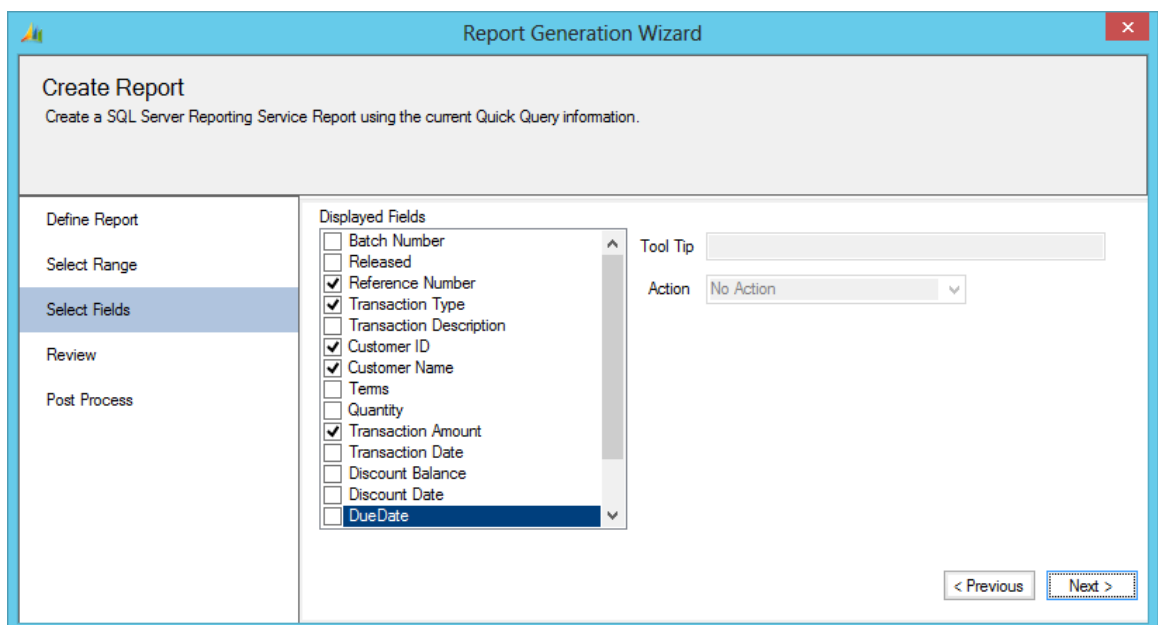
Report Generation Wizard

Create Report
Create a SQL Server Reporting Service Report using the current Quick Query information.

Define Report
Select Range
Select Fields
Review
Post Process

Displayed Fields
- [ ] Batch Number
- [ ] Released
- [x] Reference Number
- [x] Transaction Type
- [ ] Transaction Description
- [x] Customer ID
- [x] Customer Name
- [ ] Terms
- [ ] Quantity
- [x] Transaction Amount
- [ ] Transaction Date
- [ ] Discount Balance
- [ ] Discount Date
- [ ] DueDate

Tool Tip
Action No Action

< Previous
Next >